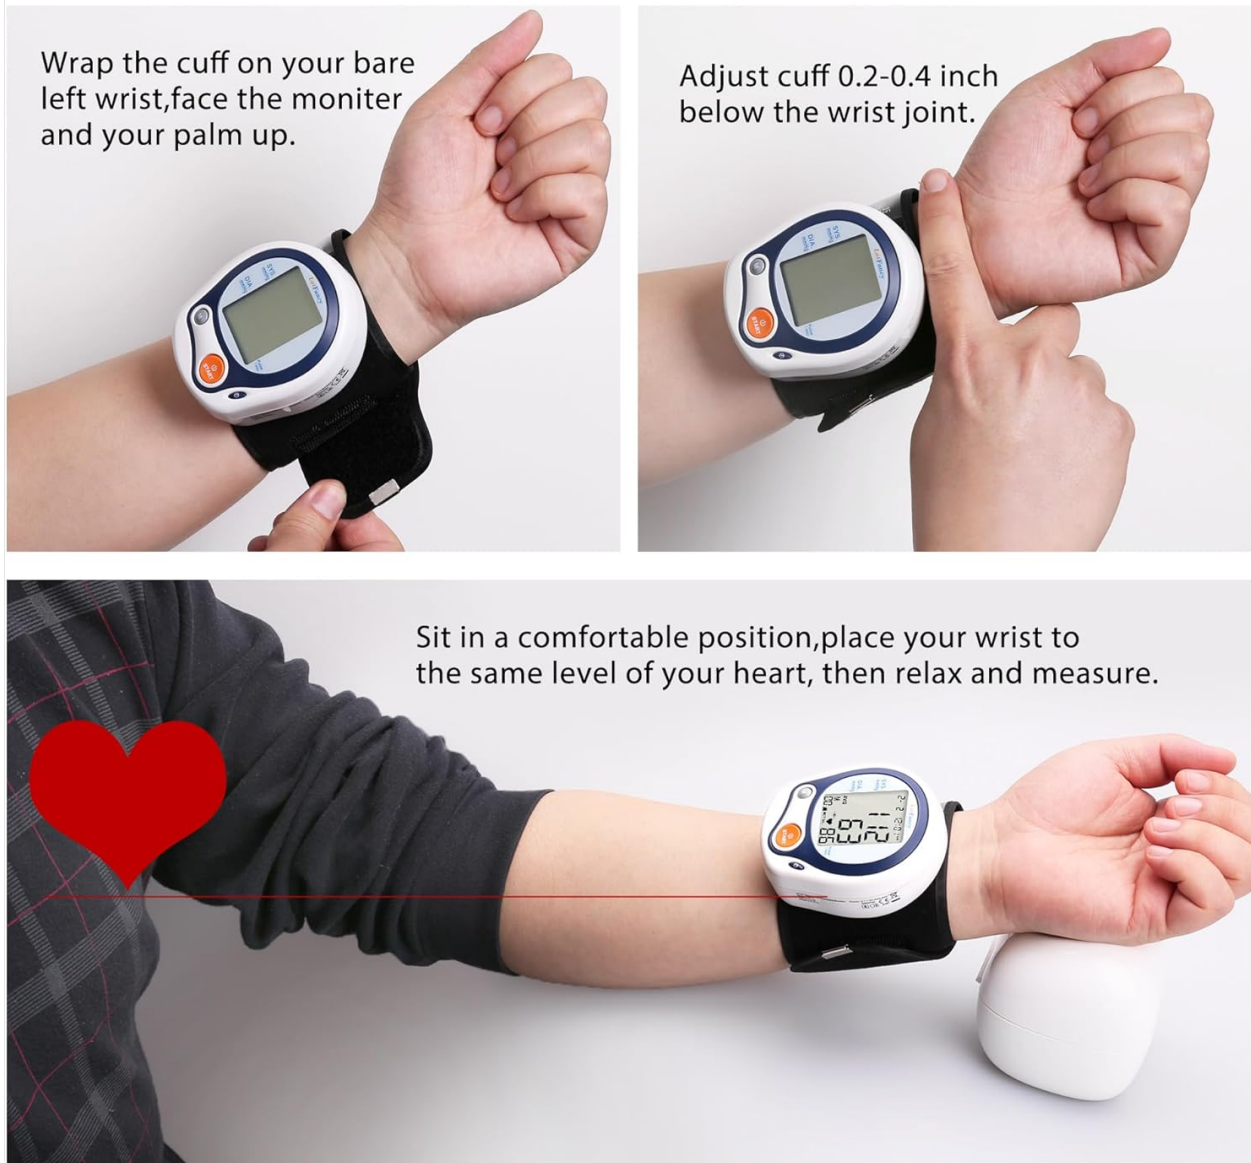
Wrap the cuff on your bare left wrist,face the moniter and your palm up.

Adjust cuff 0.2-0.4 inch below the wrist joint.

Sit in a comfortable position,place your wrist to the same level of your heart, then relax and measure.